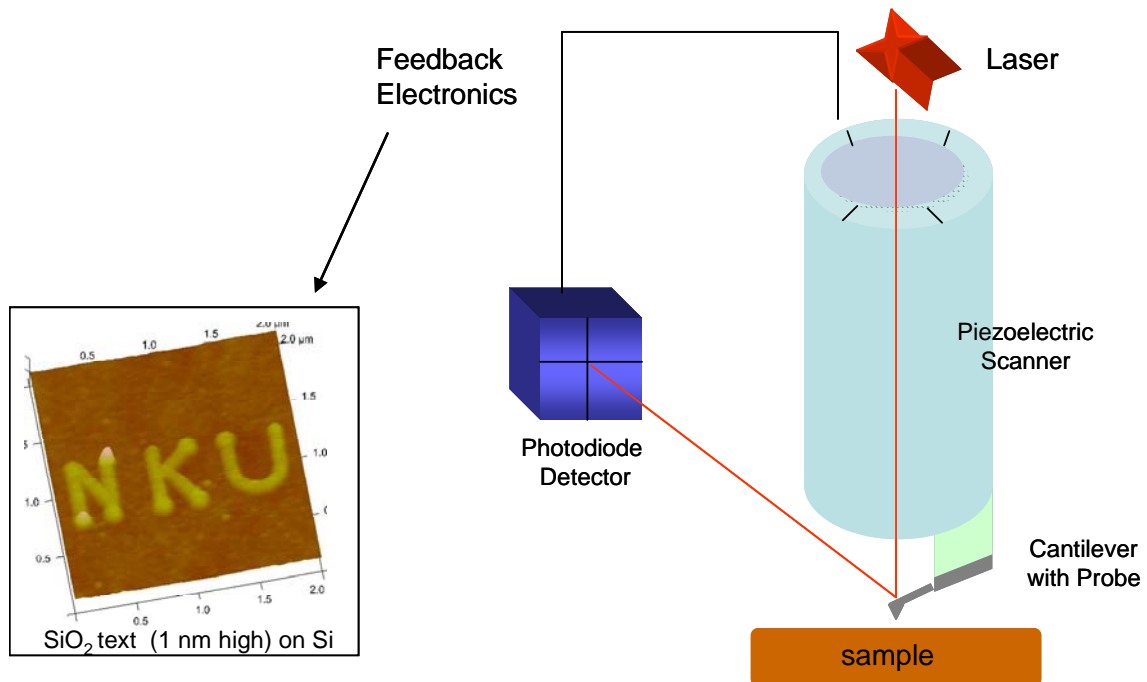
Feedback Electronics

Laser

Piezoelectric Scanner

Photodiode Detector

Cantilever with Probe

sample

2.0 µm
2.0 µm
0.5
1.0
1.5
1.5
1.0
0.5
1.0
0.5
0
0.5
1.0
1.5
2.0

NKU

$SiO_2$ text (1 nm high) on Si